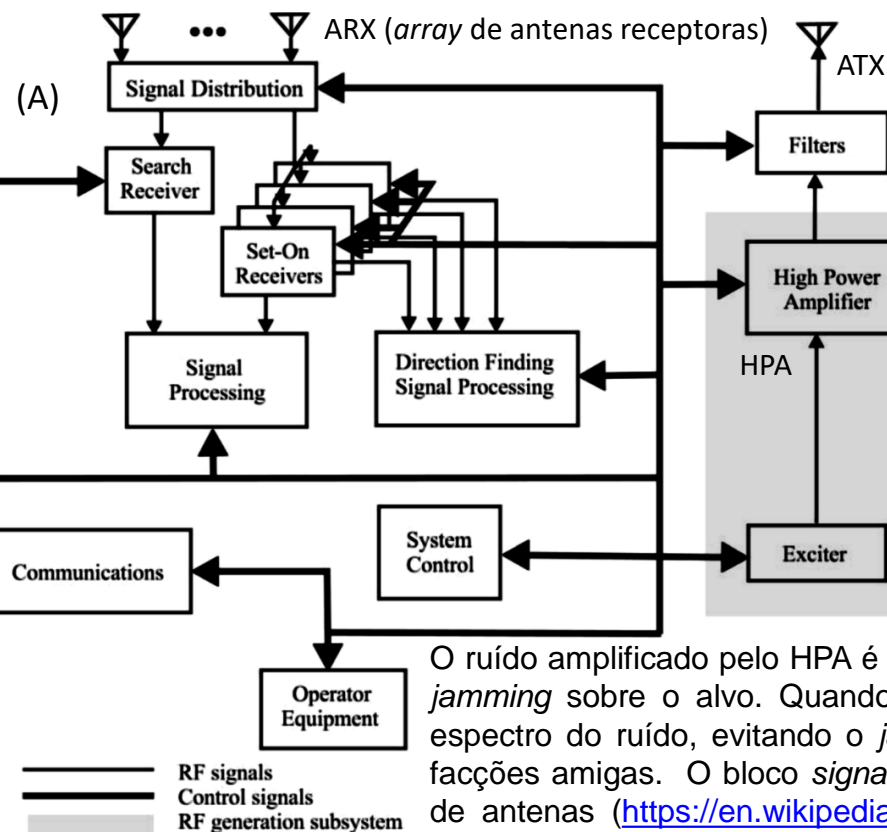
ARX (*array* de antenas receptoras)

ATX

(A)

Signal Distribution

Search Receiver

Filters

Set-On Receivers

High Power Amplifier

Signal Processing

Direction Finding Signal Processing

HPA

System Control

Communications

Exciter

Operator Equipment

RF signals
Control signals
RF generation subsystem

O ruído amplificado pelo HPA é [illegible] *jamming* sobre o alvo. Quando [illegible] espectro do ruído, evitando o *j*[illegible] facções amigas. O bloco *signa*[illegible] de antenas (https://en.wikipedia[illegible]